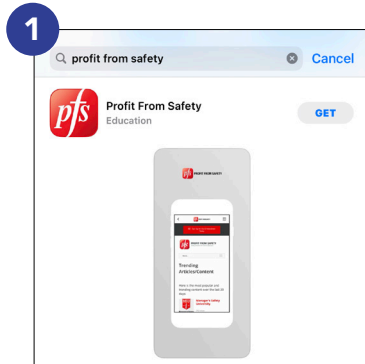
1

profit from safety

Cancel

pfs

Profit From Safety

Education

GET

PROFIT FROM SAFETY

Trending Articles/Content

Here is the most popular and trending content over the last 30 days

Manager's Safety Leadership

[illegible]